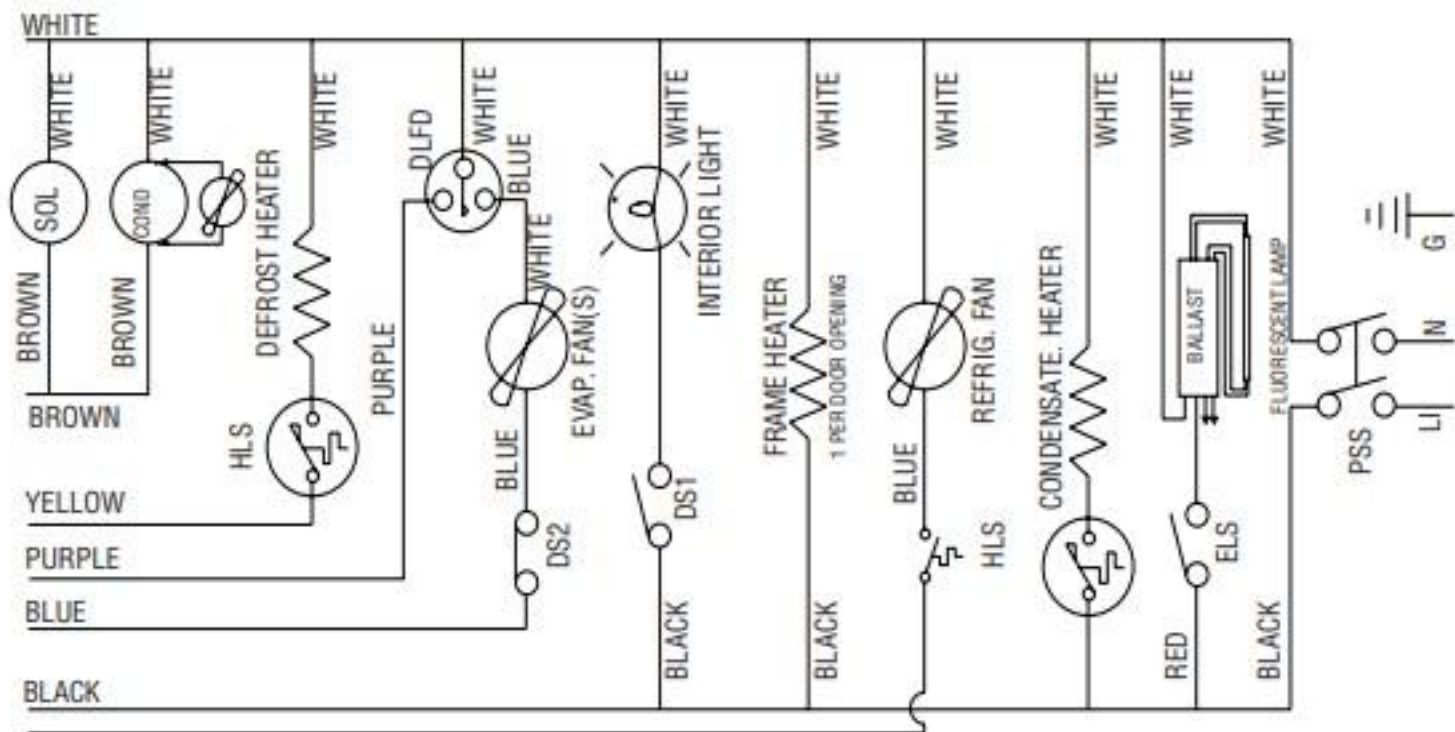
WHITE
WHITE
WHITE
WHITE
WHITE
WHITE
WHITE
WHITE
WHITE
WHITE
WHITE
SOL
COND
DEFROST HEATER
DLFD
BLUE
WHITE
INTERIOR LIGHT
EVAP. FAN(S)
FRAME HEATER
1 PER DOOR OPENING
REFRIG. FAN
CONDENSATE. HEATER
BALLAST
FLUORESCENT LAMP
G
N
L1
PSS
BROWN
BROWN
BROWN
PURPLE
HLS
YELLOW
PURPLE
BLUE
BLUE
DS2
DS1
BLUE
HLS
ELS
BLACK
BLACK
BLACK
RED
BLACK
BLACK